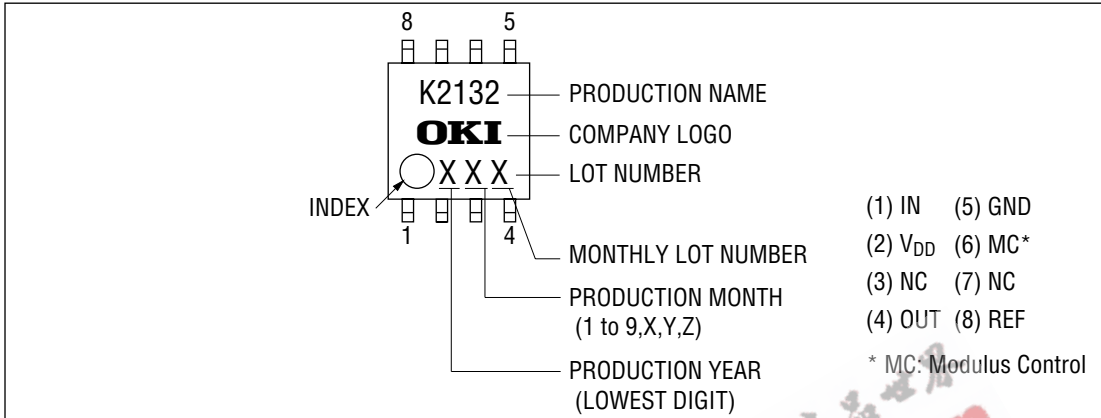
8

5

K2132

OKI

X X X

INDEX

1

4

PRODUCTION NAME

COMPANY LOGO

LOT NUMBER

MONTHLY LOT NUMBER

PRODUCTION MONTH (1 to 9,X,Y,Z)

PRODUCTION YEAR (LOWEST DIGIT)

| | |
|---|---|
| (1) IN | (5) GND |
| (2) $V_{DD}$ | (6) MC* |
| (3) NC | (7) NC |
| (4) OUT | (8) REF |

* MC: Modulus Control